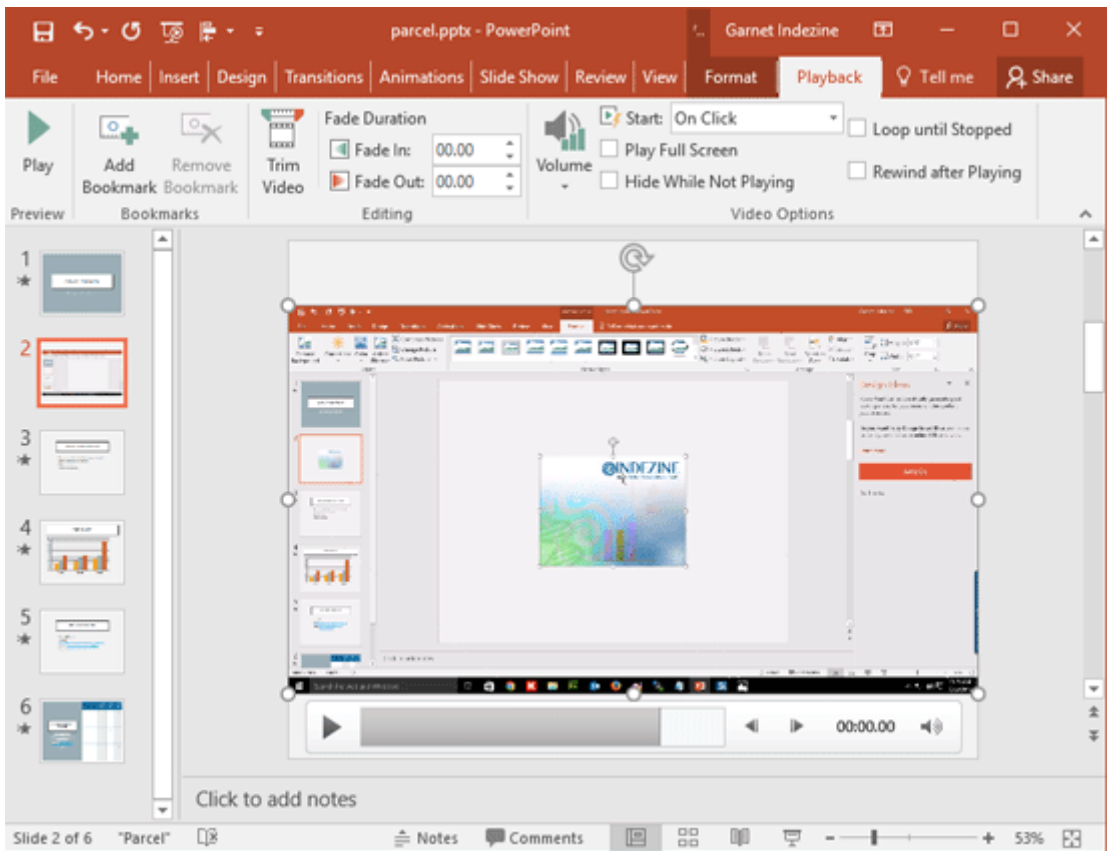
parcel.pptx - PowerPoint

Garnet Indezine

File Home Insert Design Transitions Animations Slide Show Review View Format Playback Tell me Share

Play

Preview

Add Bookmark

Remove Bookmark

Bookmarks

Trim Video

Fade Duration

Fade In: 00.00

Fade Out: 00.00

Editing

Volume

Start: On Click

Play Full Screen

Hide While Not Playing

Loop until Stopped

Rewind after Playing

Video Options

1

2

3

4

5

6

INDEZINE

00:00.00

Click to add notes

Slide 2 of 6 "Parcel" Notes Comments 53%